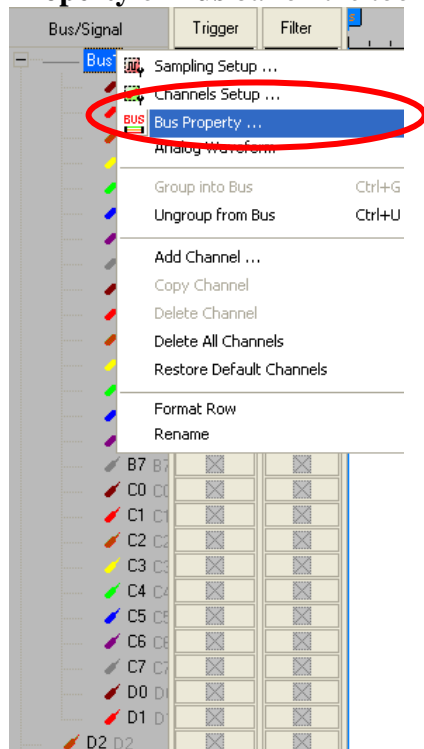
Bus/Signal | Trigger | Filter

Bus

Sampling Setup ...
Channels Setup ...
Bus Property ...
Analog Waveform

Group into Bus Ctrl+G
Ungroup from Bus Ctrl+U

Add Channel ...
Copy Channel
Delete Channel
Delete All Channels
Restore Default Channels

Format Row
Rename

B7 B7
C0 C0
C1 C1
C2 C2
C3 C3
C4 C4
C5 C5
C6 C6
C7 C7
D0 D0
D1 D1
D2 D2